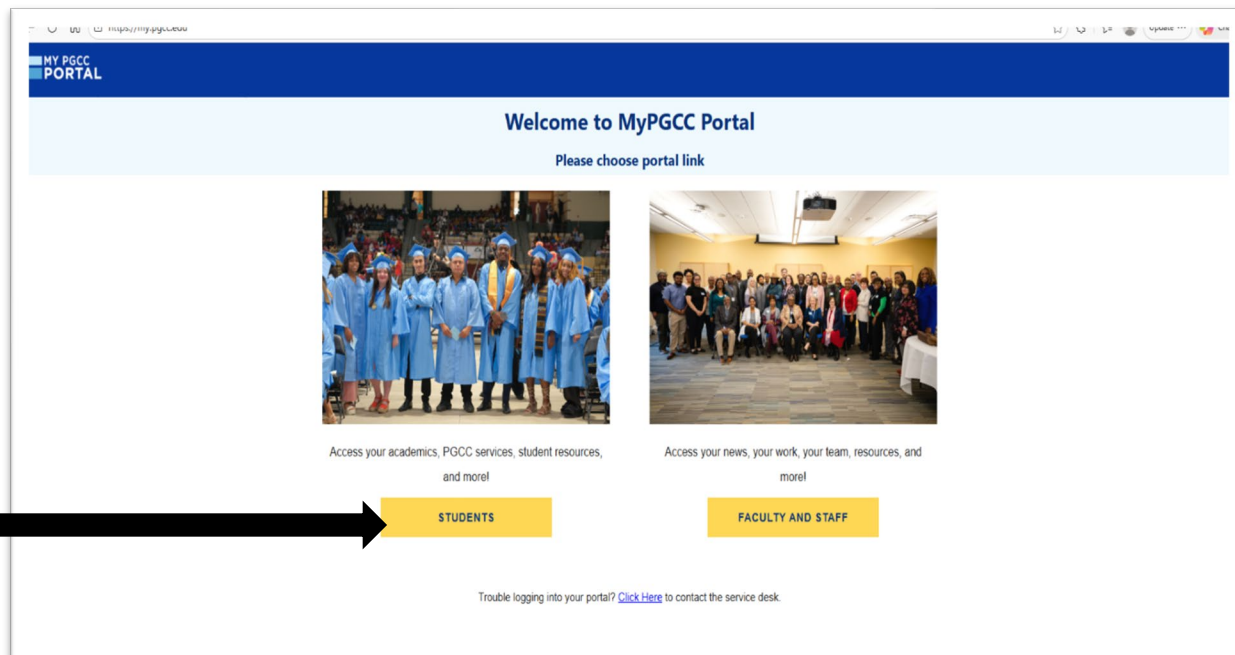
https://my.pgcc.edu

Update

MY PGCC PORTAL

Welcome to MyPGCC Portal

Please choose portal link

Access your academics, PGCC services, student resources, and more!

STUDENTS

Access your news, your work, your team, resources, and more!

FACULTY AND STAFF

Trouble logging into your portal? Click Here to contact the service desk.